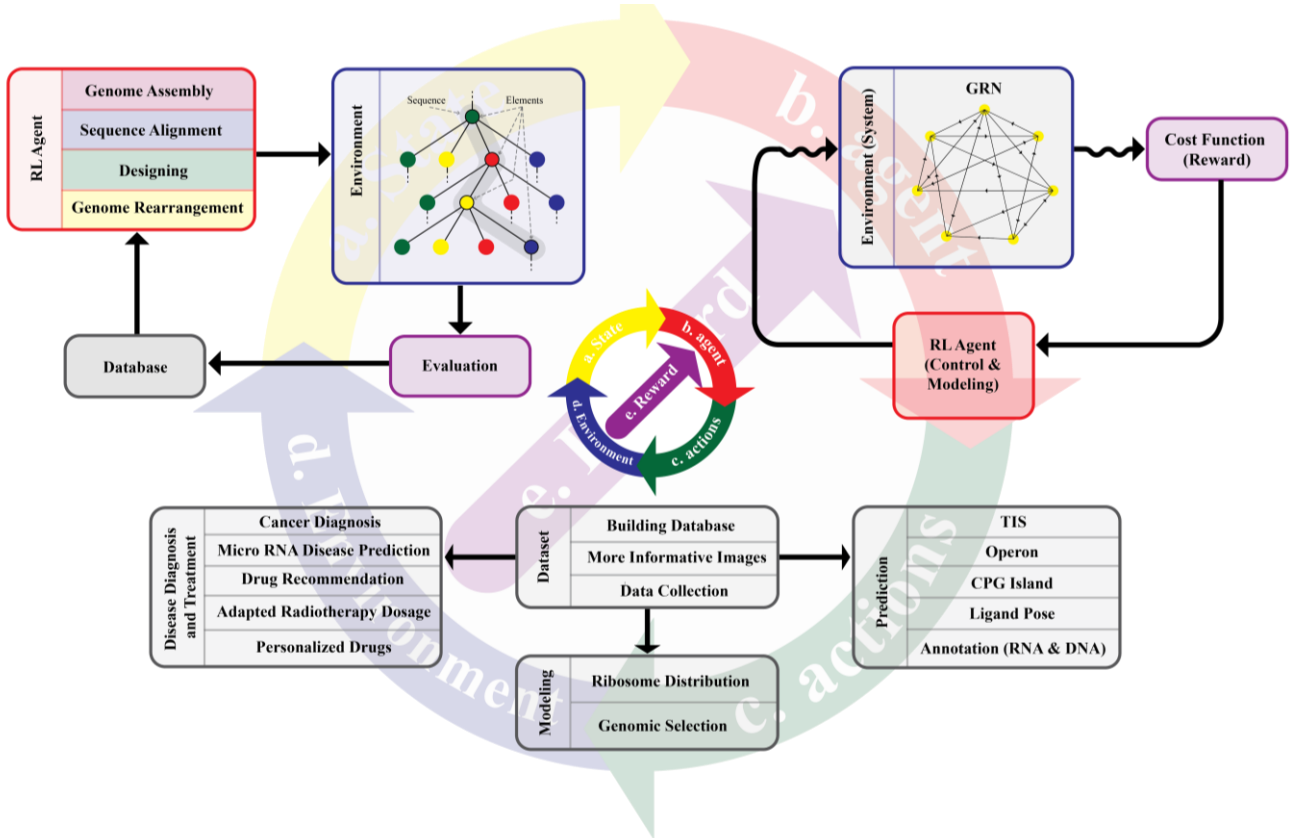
RL Agent

Genome Assembly
Sequence Alignment
Designing
Genome Rearrangement

Environment

Sequence
Elements

Database

Evaluation

a. State
b. agent
c. actions
d. Environment
e. Reward

Environment (System)

GRN

Cost Function (Reward)

RL Agent (Control & Modeling)

a. State
b. agent
e. Reward
d. Environment
c. actions

Disease Diagnosis and Treatment

Cancer Diagnosis
Micro RNA Disease Prediction
Drug Recommendation
Adapted Radiotherapy Dosage
Personalized Drugs

Dataset

Building Database
More Informative Images
Data Collection

Prediction

TIS
Operon
CPG Island
Ligand Pose
Annotation (RNA & DNA)

Modeling

Ribosome Distribution
Genomic Selection